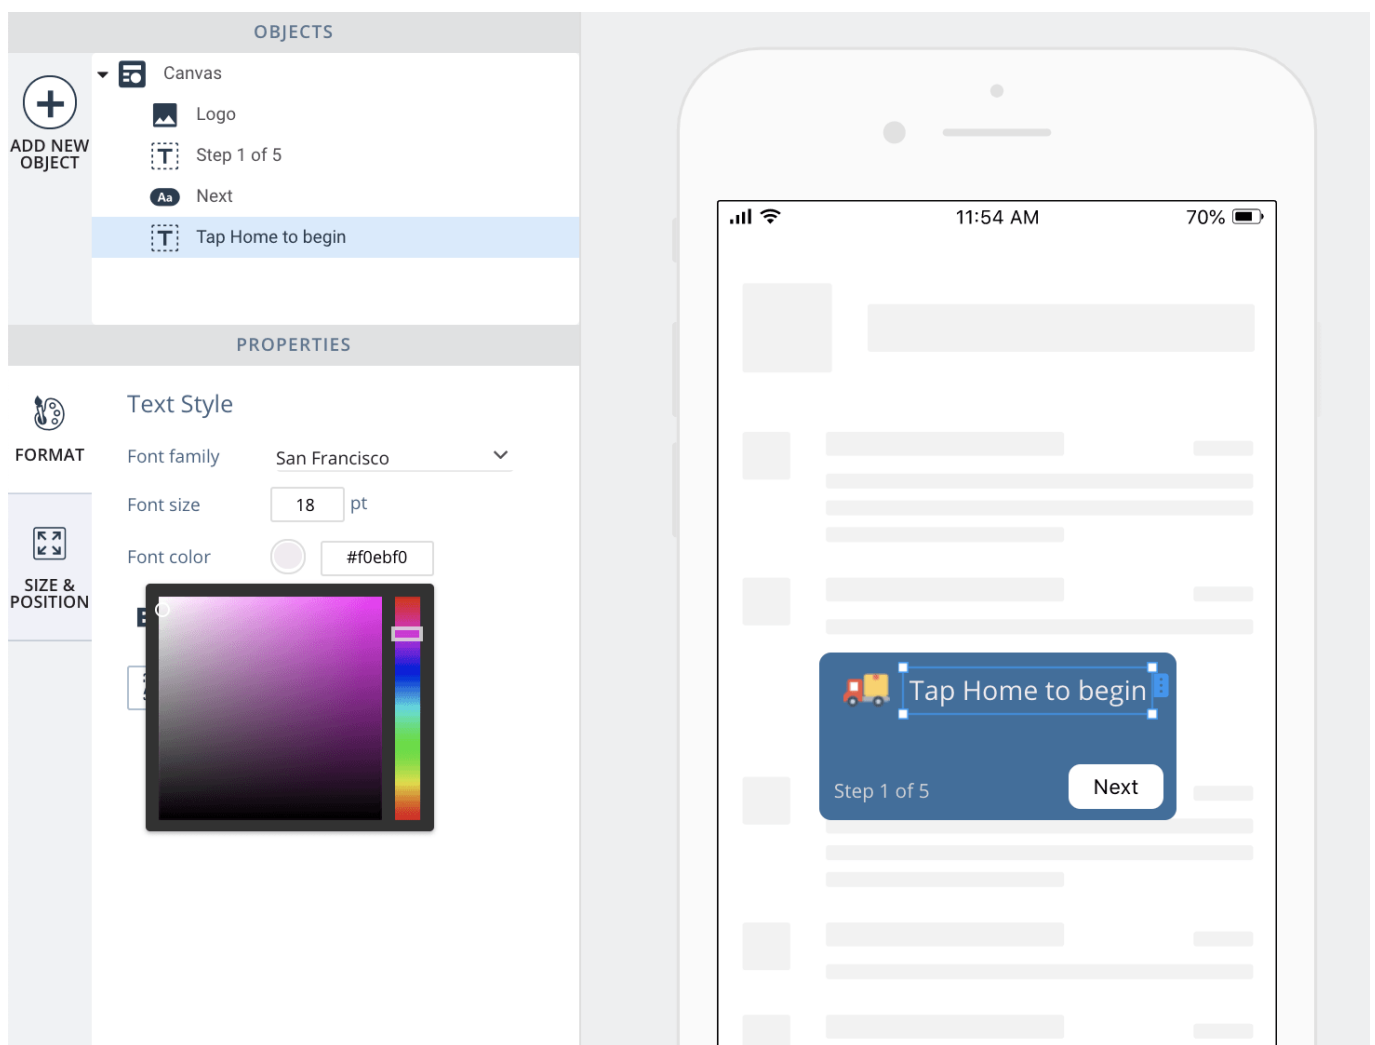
OBJECTS

ADD NEW OBJECT

Canvas
Logo
Step 1 of 5
Aa Next
Tap Home to begin

PROPERTIES

FORMAT

SIZE & POSITION

Text Style

Font family San Francisco

Font size 18 pt

Font color #f0ebf0

11:54 AM 70%

Tap Home to begin

Step 1 of 5 Next